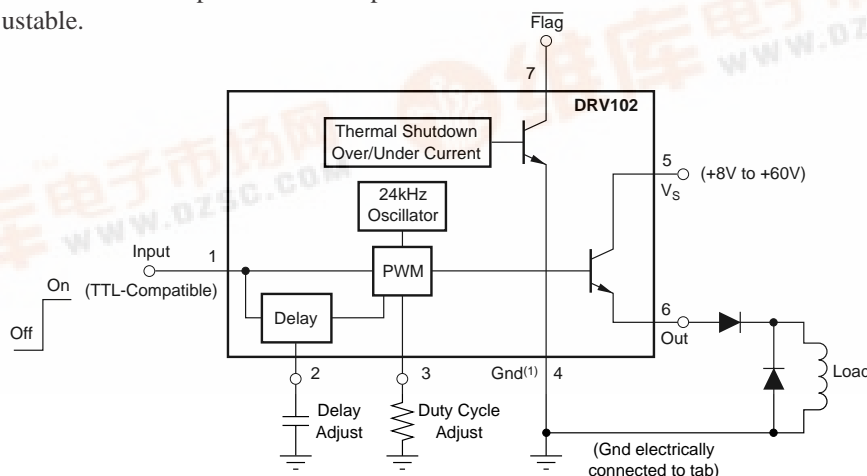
ustable.

$\overline{\text{Flag}}$

7

DRV102

Thermal Shutdown Over/Under Current

5

(+8V to +60V)

$V_S$

24kHz Oscillator

Input

1

PWM

On

(TTL-Compatible)

Off

Delay

6

Out

Load

2

3

$Gnd^{(1)}$

4

Delay Adjust

Duty Cycle Adjust

(Gnd electrically connected to tab)

www.dzsc.com